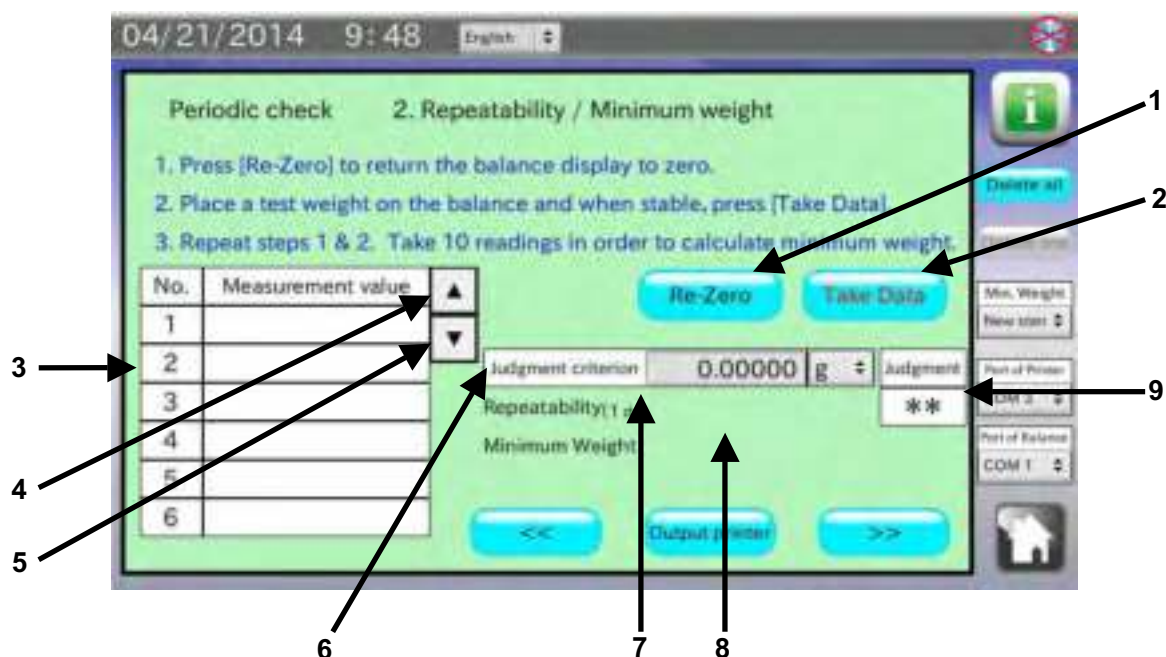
04/21/2014 9:48 English

Periodic check 2. Repeatability / Minimum weight

1. Press [Re-Zero] to return the balance display to zero.

2. Place a test weight on the balance and when stable, press [Take Data].

3. Repeat steps 1 & 2. Take 10 readings in order to calculate minimum weight.

| No. | Measurement value |
|---|---|
| 1 | |
| 2 | |
| 3 | |
| 4 | |
| 5 | |
| 6 | |

▲
▼

Re-Zero

Take Data

Judgment criterion 0.00000 g

Judgment

**

Repeatability(1 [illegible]

Minimum Weight

<<

Output printer

>>

Delete all

Delete one

Min. Weight

New start

Port of Printer

COM 2

Port of Balance

COM 1

1

2

3

4

5

6

7

8

9